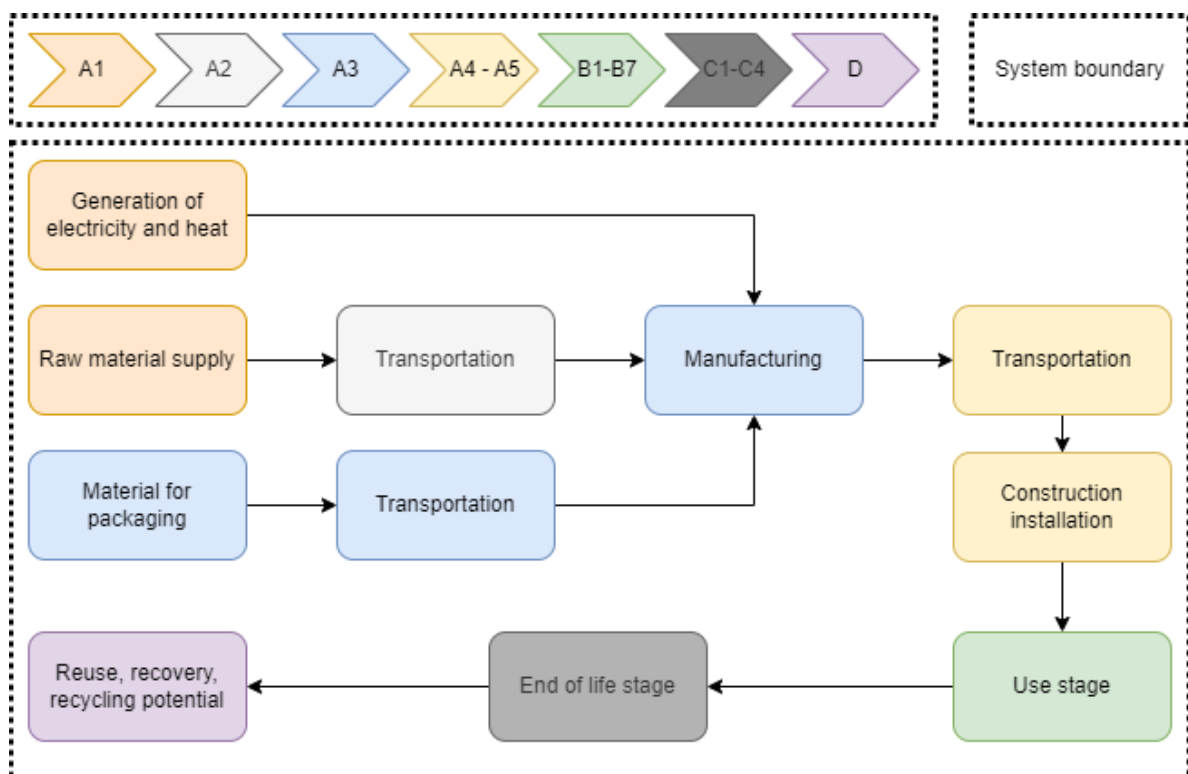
A1
A2
A3
A4 - A5
B1-B7
C1-C4
D
System boundary

Generation of electricity and heat

Raw material supply
Transportation
Manufacturing
Transportation

Material for packaging
Transportation

Construction installation

Reuse, recovery, recycling potential
End of life stage
Use stage